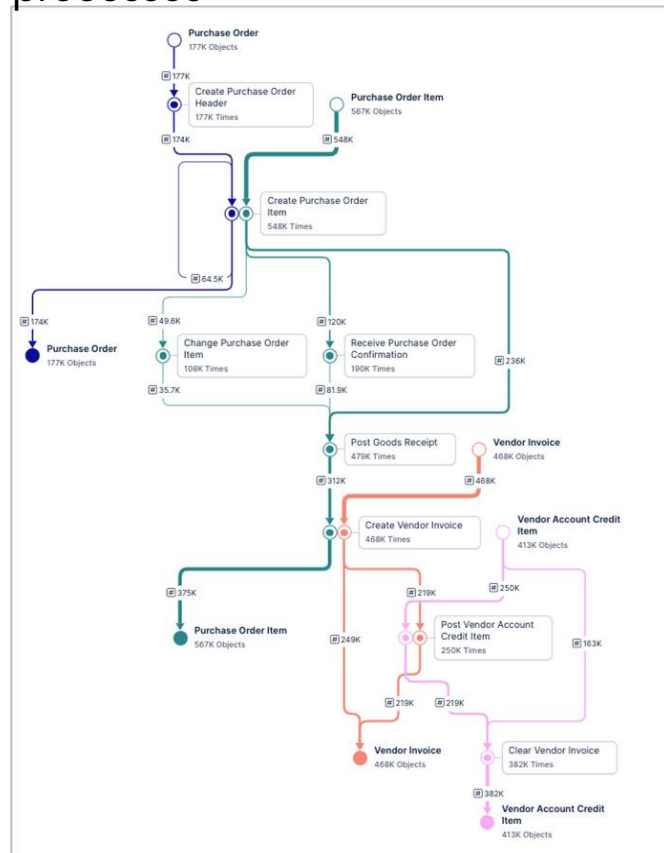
Purchase Order
177K Objects

177K

Create Purchase Order Header
177K Times

Purchase Order Item
567K Objects

174K

548K

Create Purchase Order Item
548K Times

64.5K

174K

49.6K

120K

Purchase Order
177K Objects

Change Purchase Order Item
108K Times

Receive Purchase Order Confirmation
190K Times

236K

35.7K

81.9K

Post Goods Receipt
479K Times

Vendor Invoice
468K Objects

312K

468K

Create Vendor Invoice
468K Times

Vendor Account Credit Item
413K Objects

375K

219K

250K

Purchase Order Item
567K Objects

249K

Post Vendor Account Credit Item
250K Times

163K

219K

219K

Vendor Invoice
468K Objects

Clear Vendor Invoice
382K Times

382K

Vendor Account Credit Item
413K Objects